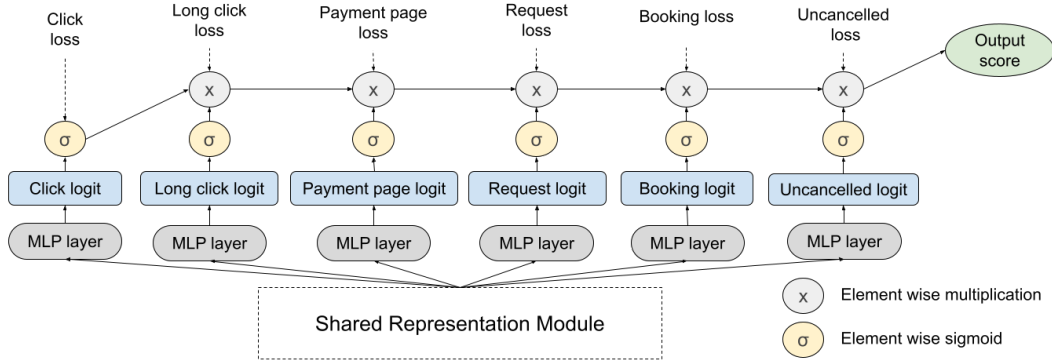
Click loss

Long click loss

Payment page loss

Request loss

Booking loss

Uncancelled loss

Output score

x

x

x

x

x

σ

σ

σ

σ

σ

σ

Click logit

Long click logit

Payment page logit

Request logit

Booking logit

Uncancelled logit

MLP layer

MLP layer

MLP layer

MLP layer

MLP layer

MLP layer

Shared Representation Module

x Element wise multiplication

σ Element wise sigmoid